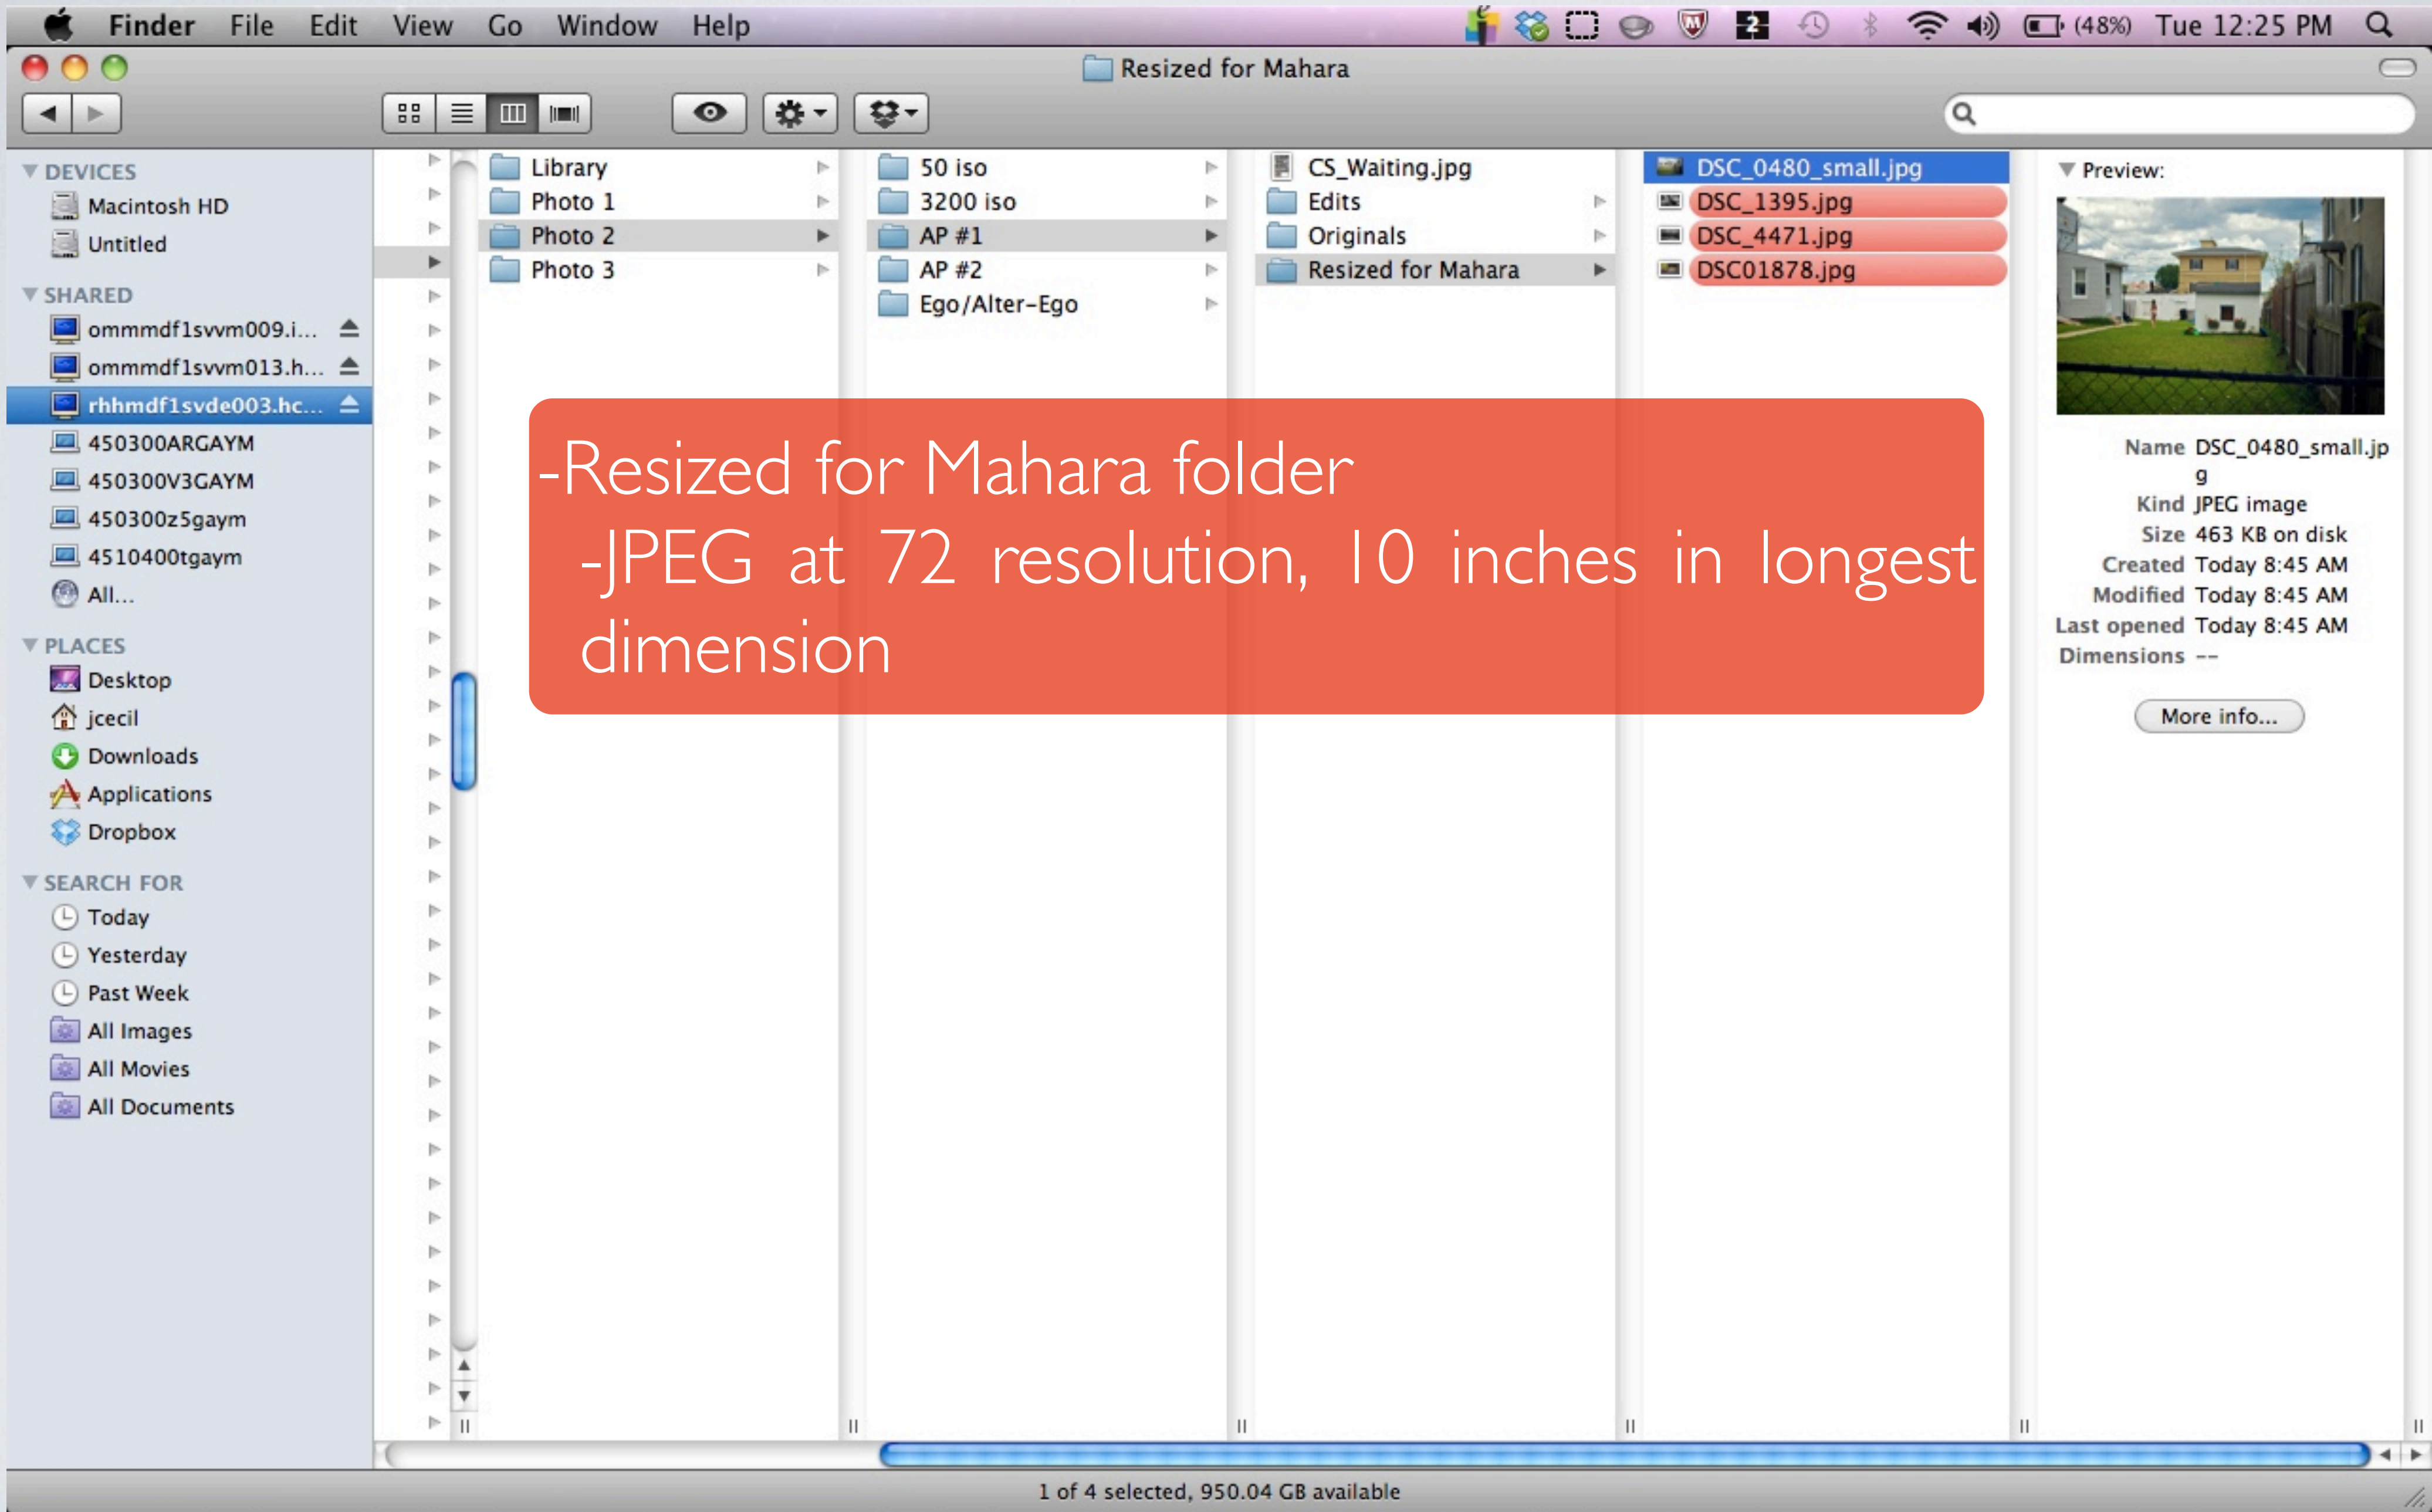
Finder File Edit View Go Window Help

(48%) Tue 12:25 PM

Resized for Mahara

DEVICES
Macintosh HD
Untitled

SHARED
ommmdf1svvm009.i...
ommmdf1svvm013.h...
rhhmdf1svde003.hc...
450300ARGAYM
450300V3GAYM
450300z5gaym
4510400tgaym
All...

PLACES
Desktop
jcecil
Downloads
Applications
Dropbox

SEARCH FOR
Today
Yesterday
Past Week
All Images
All Movies
All Documents

Library
Photo 1
Photo 2
Photo 3

50 iso
3200 iso
AP #1
AP #2
Ego/Alter-Ego

CS_Waiting.jpg
Edits
Originals
Resized for Mahara

DSC_0480_small.jpg
DSC_1395.jpg
DSC_4471.jpg
DSC01878.jpg

Preview:

Name DSC_0480_small.jpg
Kind JPEG image
Size 463 KB on disk
Created Today 8:45 AM
Modified Today 8:45 AM
Last opened Today 8:45 AM
Dimensions --

More info...

-Resized for Mahara folder
-JPEG at 72 resolution, 10 inches in longest dimension

1 of 4 selected, 950.04 GB available